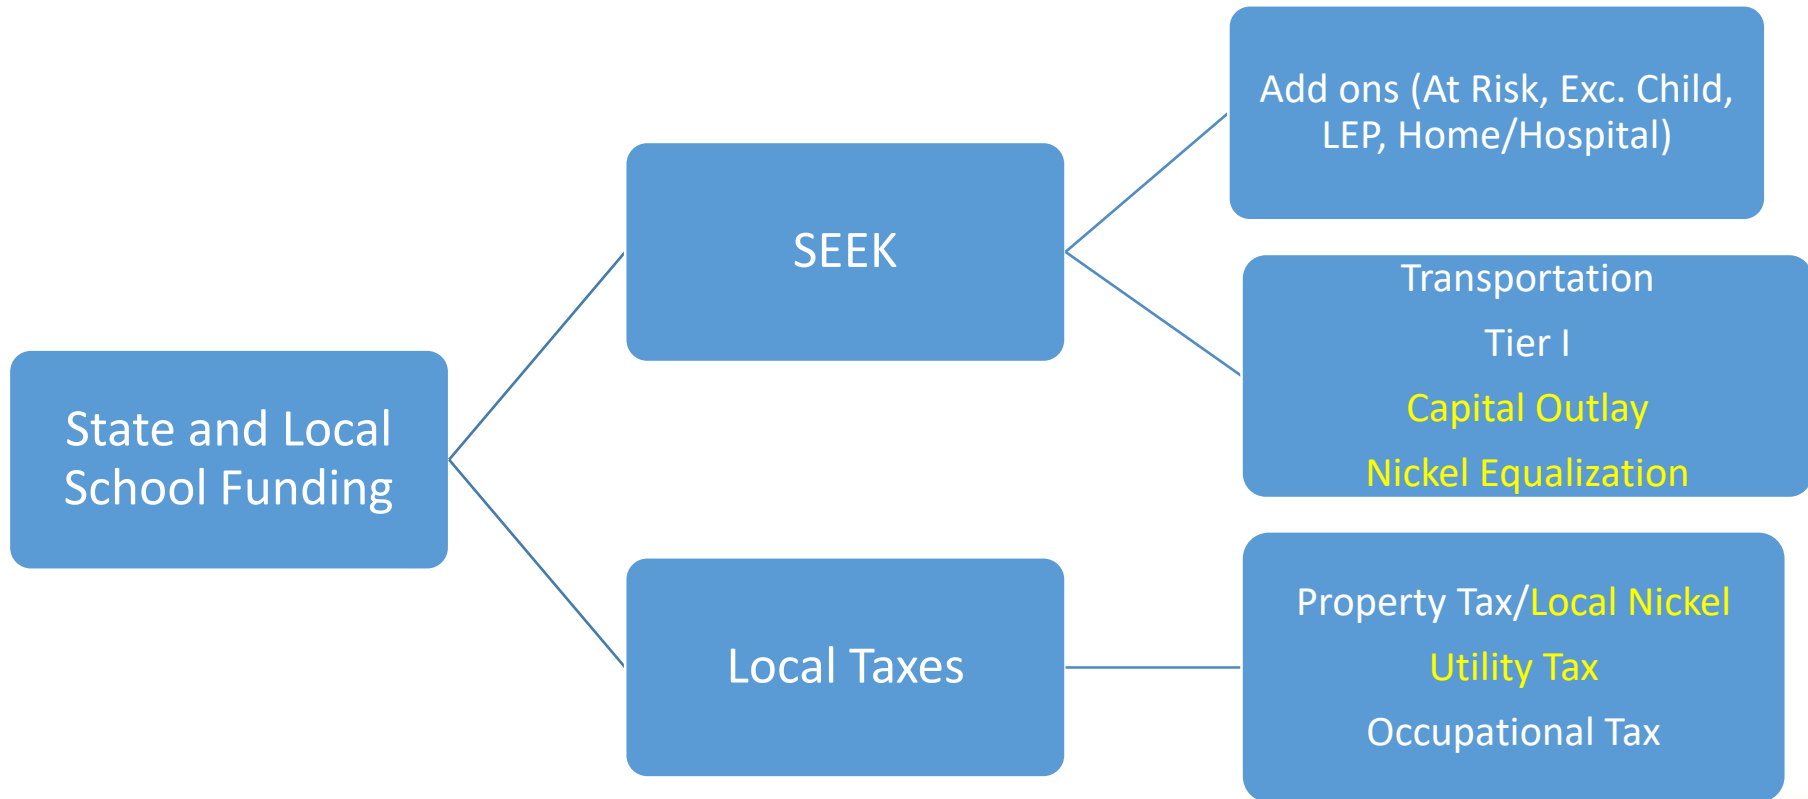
State and Local School Funding

SEEK

Add ons (At Risk, Exc. Child, LEP, Home/Hospital)

Transportation

Tier I

Capital Outlay

Nickel Equalization

Local Taxes

Property Tax/Local Nickel

Utility Tax

Occupational Tax